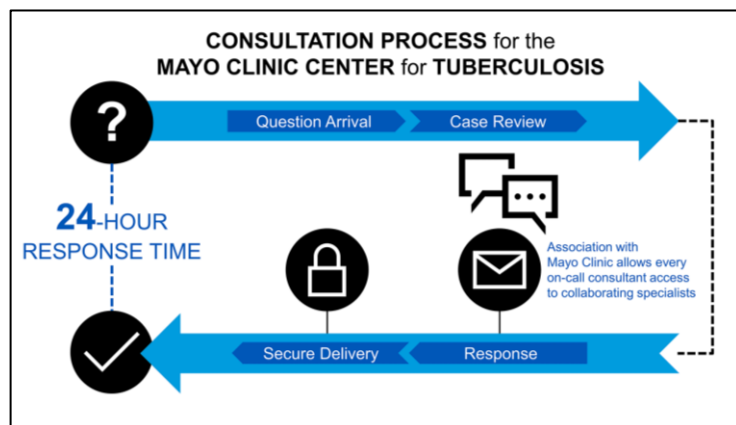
CONSULTATION PROCESS for the MAYO CLINIC CENTER for TUBERCULOSIS

?

Question Arrival

Case Review

24-HOUR RESPONSE TIME

Association with Mayo Clinic allows every on-call consultant access to collaborating specialists

Secure Delivery

Response